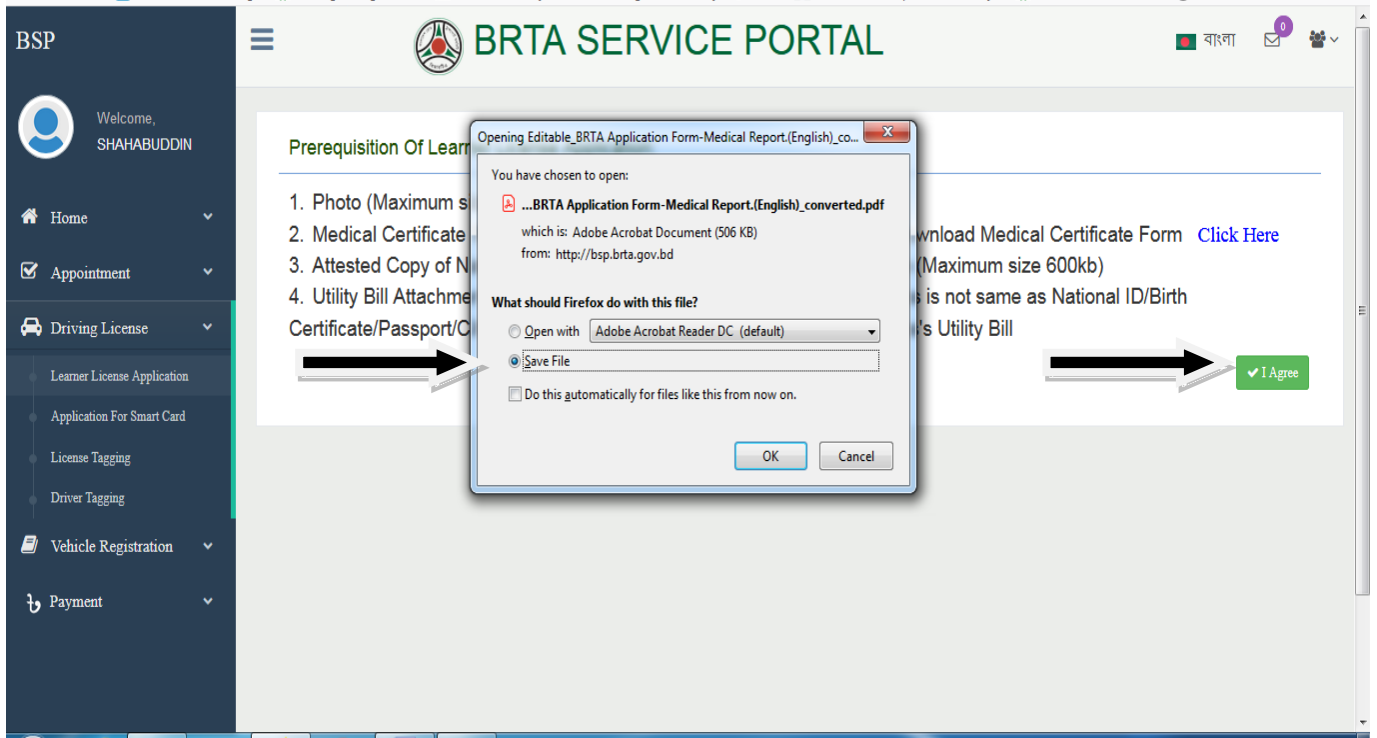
BSP

BRTA SERVICE PORTAL

বাংলা 0

Welcome,
SHAHABUDDIN

Home
Appointment
Driving License
Learner License Application
Application For Smart Card
License Tagging
Driver Tagging
Vehicle Registration
Payment

Prerequisition Of Lear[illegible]

1. Photo (Maximum s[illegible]
2. Medical Certificate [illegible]wnload Medical Certificate Form Click Here
3. Attested Copy of N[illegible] (Maximum size 600kb)
4. Utility Bill Attachme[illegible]s is not same as National ID/Birth Certificate/Passport/C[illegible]'s Utility Bill

I Agree

Opening Editable_BRTA Application Form-Medical Report.(English)_co...

You have chosen to open:
...BRTA Application Form-Medical Report.(English)_converted.pdf
which is: Adobe Acrobat Document (506 KB)
from: http://bsp.brta.gov.bd

What should Firefox do with this file?
Open with Adobe Acrobat Reader DC (default)
Save File
Do this automatically for files like this from now on.

OK Cancel